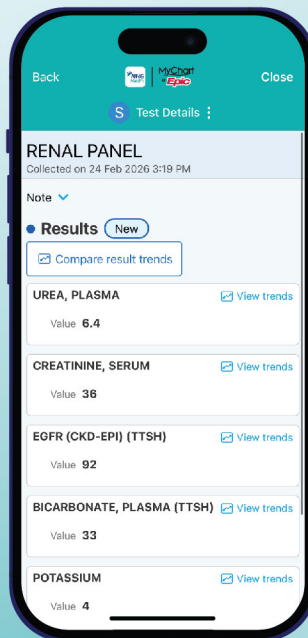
Back

NHG Health | MyChart by Epic

Close

S Test Details ⋮

RENAL PANEL
Collected on 24 Feb 2026 3:19 PM

Note

Results New

Compare result trends

UREA, PLASMA
View trends
Value 6.4

CREATININE, SERUM
View trends
Value 36

EGFR (CKD-EPI) (TTSH)
View trends
Value 92

BICARBONATE, PLASMA (TTSH)
View trends
Value 33

POTASSIUM
View trends
Value 4